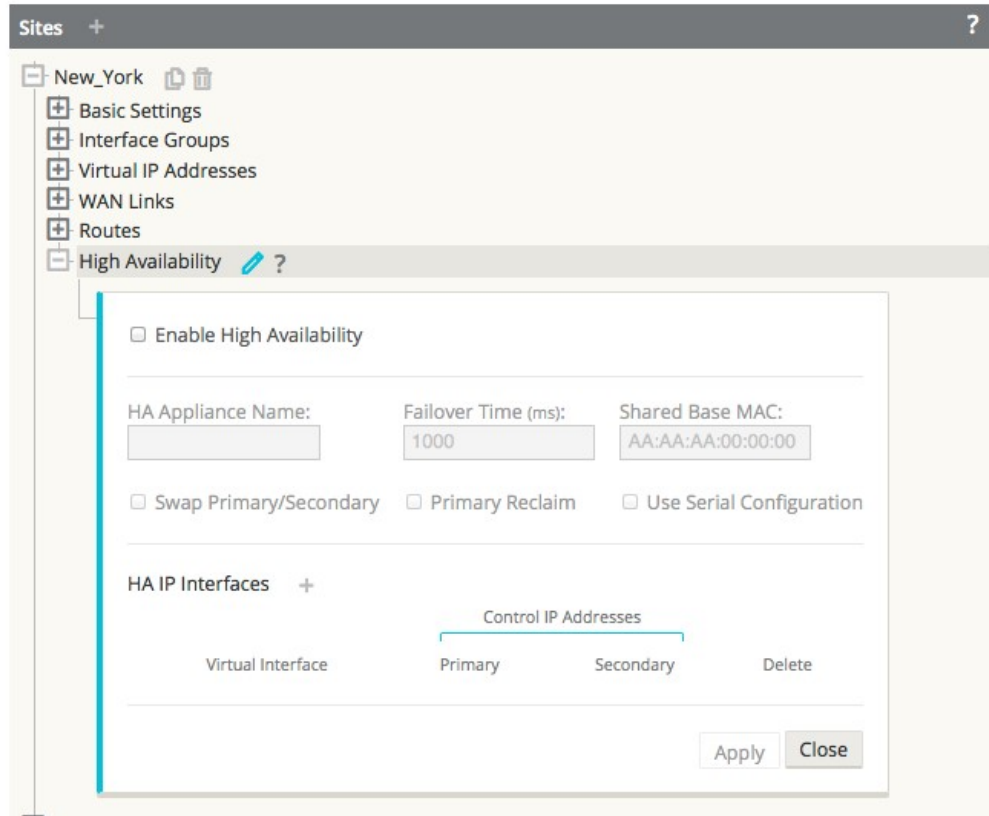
Sites +

?

New_York

Basic Settings

Interface Groups

Virtual IP Addresses

WAN Links

Routes

High Availability ?

Enable High Availability

HA Appliance Name:

Failover Time (ms):

1000

Shared Base MAC:

AA:AA:AA:00:00:00

Swap Primary/Secondary

Primary Reclaim

Use Serial Configuration

HA IP Interfaces +

Control IP Addresses

| Virtual Interface | Primary | Secondary | Delete |
|---|---|---|---|

Apply

Close